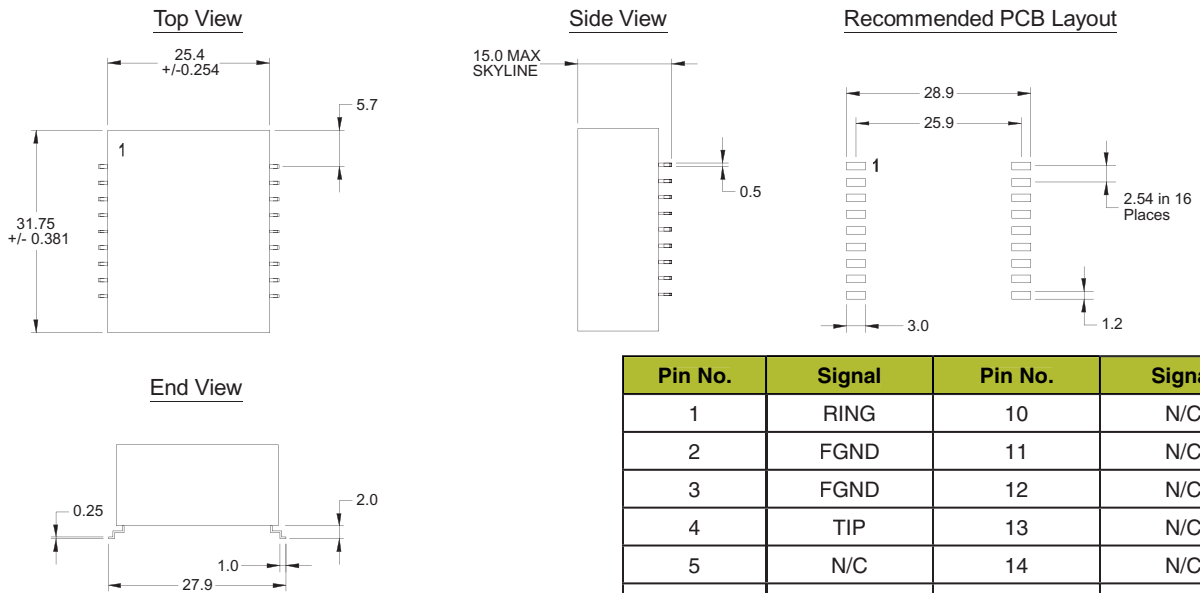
Top View

25.4
+/-0.254

5.7

1

31.75
+/- 0.381

Side View

15.0 MAX
SKYLINE

0.5

Recommended PCB Layout

28.9

25.9

1

2.54 in 16
Places

1.2

3.0

End View

0.25

2.0

1.0

27.9

| Pin No. | Signal | Pin No. | Signa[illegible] |
|---|---|---|---|
| 1 | RING | 10 | N/C |
| 2 | FGND | 11 | N/C |
| 3 | FGND | 12 | N/C |
| 4 | TIP | 13 | N/C |
| 5 | N/C | 14 | N/C |